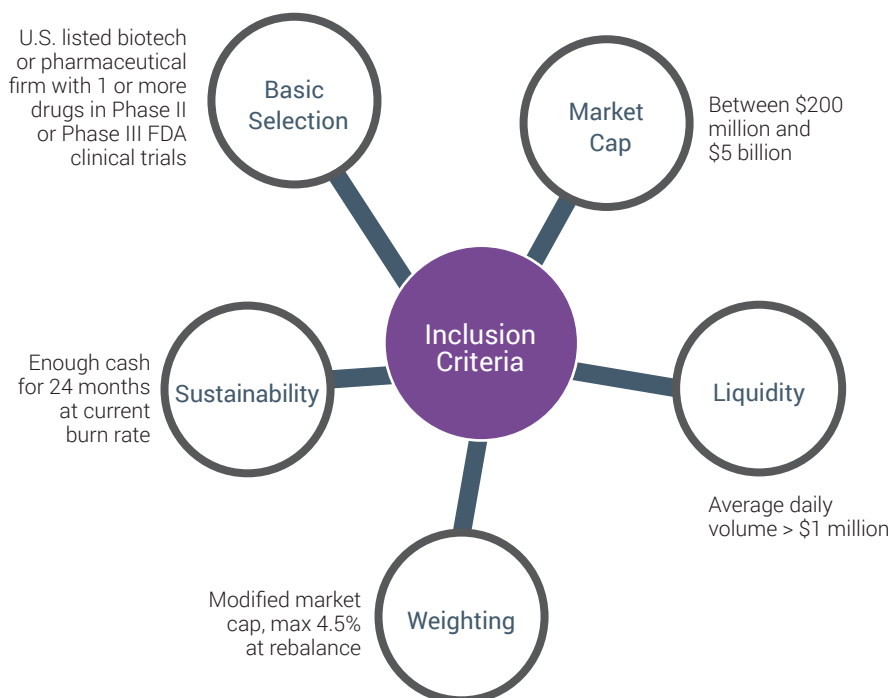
U.S. listed biotech or pharmaceutical firm with 1 or more drugs in Phase II or Phase III FDA clinical trials

Basic Selection

Market Cap

Between \$200 million and \$5 billion

Inclusion Criteria

Enough cash for 24 months at current burn rate

Sustainability

Liquidity

Average daily volume > \$1 million

Modified market cap, max 4.5% at rebalance

Weighting